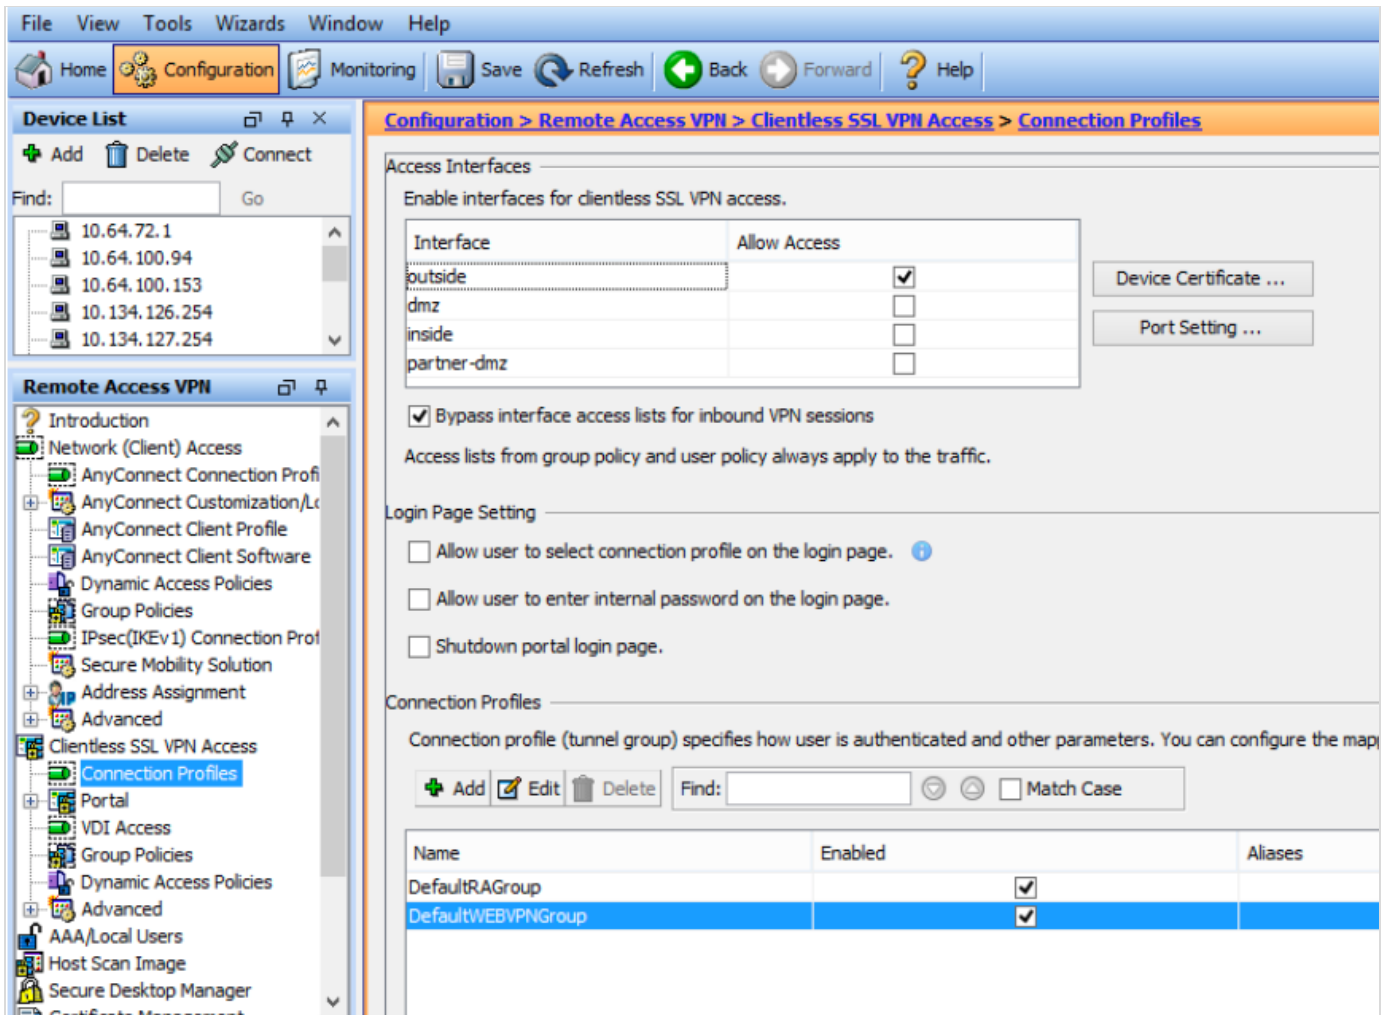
File View Tools Wizards Window Help

Home Configuration Monitoring Save Refresh Back Forward Help

Device List

Add Delete Connect

Find: Go

10.64.72.1
10.64.100.94
10.64.100.153
10.134.126.254
10.134.127.254

Remote Access VPN

Introduction
Network (Client) Access
AnyConnect Connection Profi
AnyConnect Customization/L
AnyConnect Client Profile
AnyConnect Client Software
Dynamic Access Policies
Group Policies
IPsec(IKEv1) Connection Prof
Secure Mobility Solution
Address Assignment
Advanced
Clientless SSL VPN Access
Connection Profiles
Portal
VDI Access
Group Policies
Dynamic Access Policies
Advanced
AAA/Local Users
Host Scan Image
Secure Desktop Manager

Configuration > Remote Access VPN > Clientless SSL VPN Access > Connection Profiles

Access Interfaces

Enable interfaces for clientless SSL VPN access.

| Interface | Allow Access |
|---|---|
| outside | ✓ |
| dmz | |
| inside | |
| partner-dmz | |

Device Certificate ...

Port Setting ...

Bypass interface access lists for inbound VPN sessions

Access lists from group policy and user policy always apply to the traffic.

Login Page Setting

Allow user to select connection profile on the login page.

Allow user to enter internal password on the login page.

Shutdown portal login page.

Connection Profiles

Connection profile (tunnel group) specifies how user is authenticated and other parameters. You can configure the map

Add Edit Delete Find: Match Case

| Name | Enabled | Aliases |
|---|---|---|
| DefaultRAGroup | ✓ | |
| DefaultWEBVPNGroup | ✓ | |